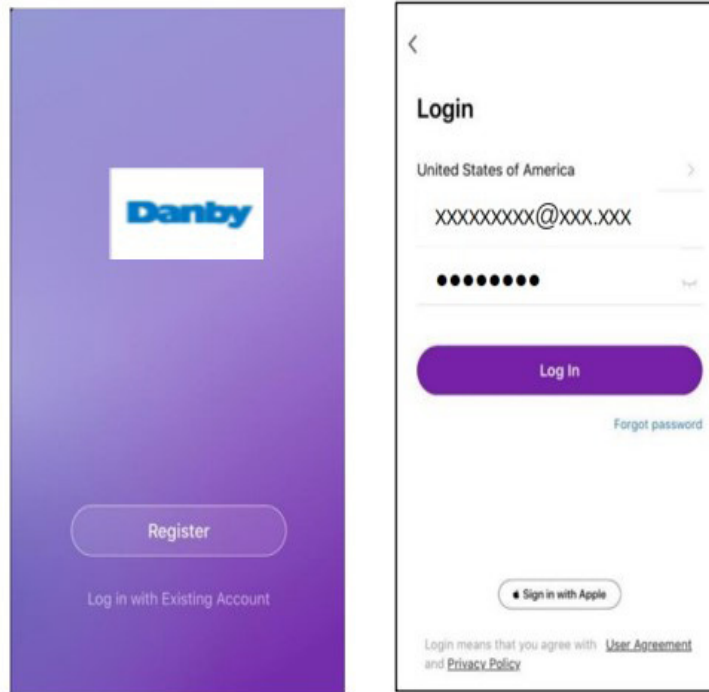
Danby

Register

Log in with Existing Account

<

Login

United States of America >

XXXXXXXXX@XXX.XXX

••••••••

Log In

Forgot password

Sign in with Apple

Login means that you agree with User Agreement and Privacy Policy